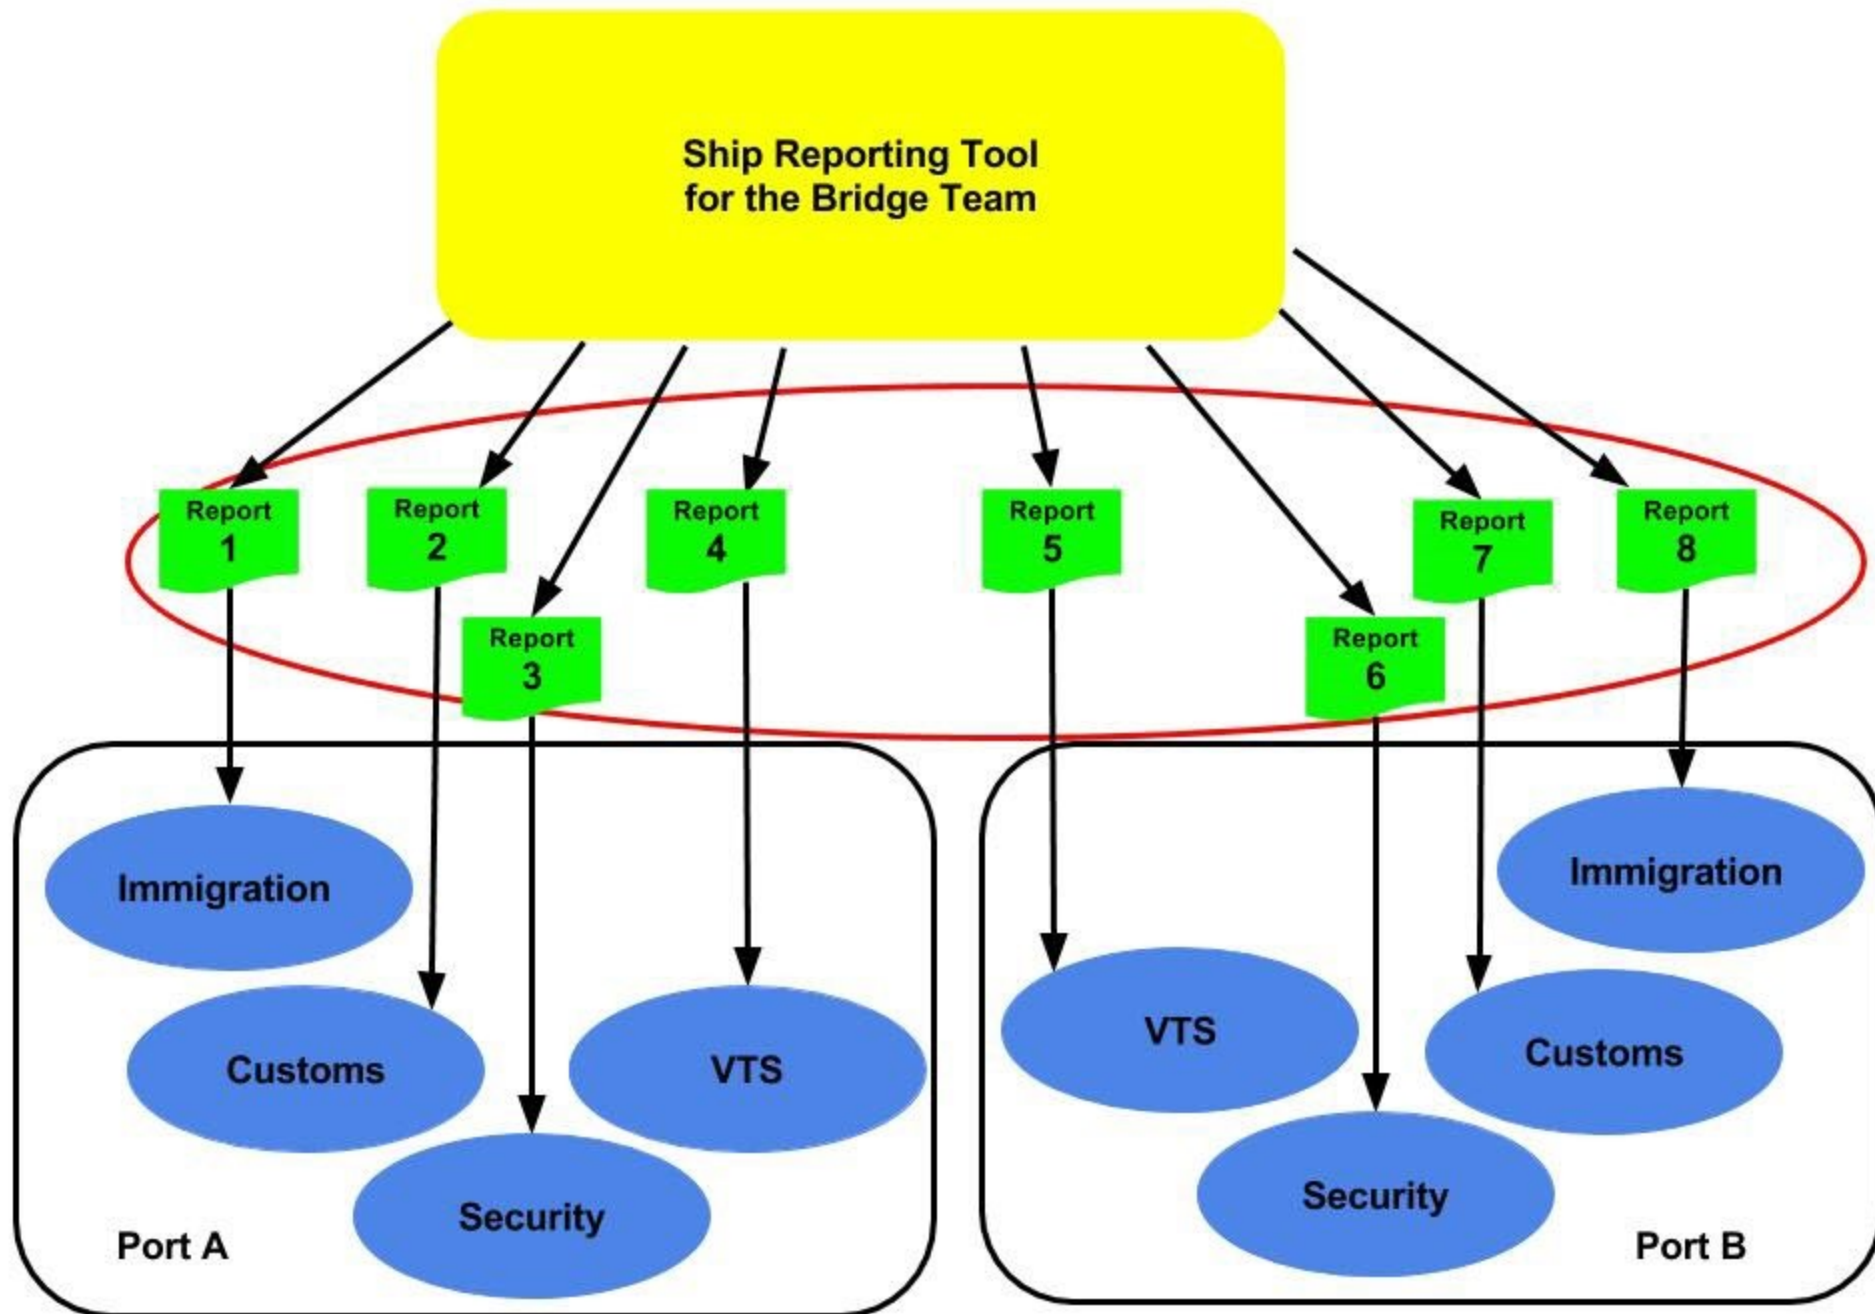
Ship Reporting Tool
for the Bridge Team

Report 1

Report 2

Report 3

Report 4

Report 5

Report 6

Report 7

Report 8

Immigration

Customs

VTS

Security

Port A

Immigration

VTS

Customs

Security

Port B